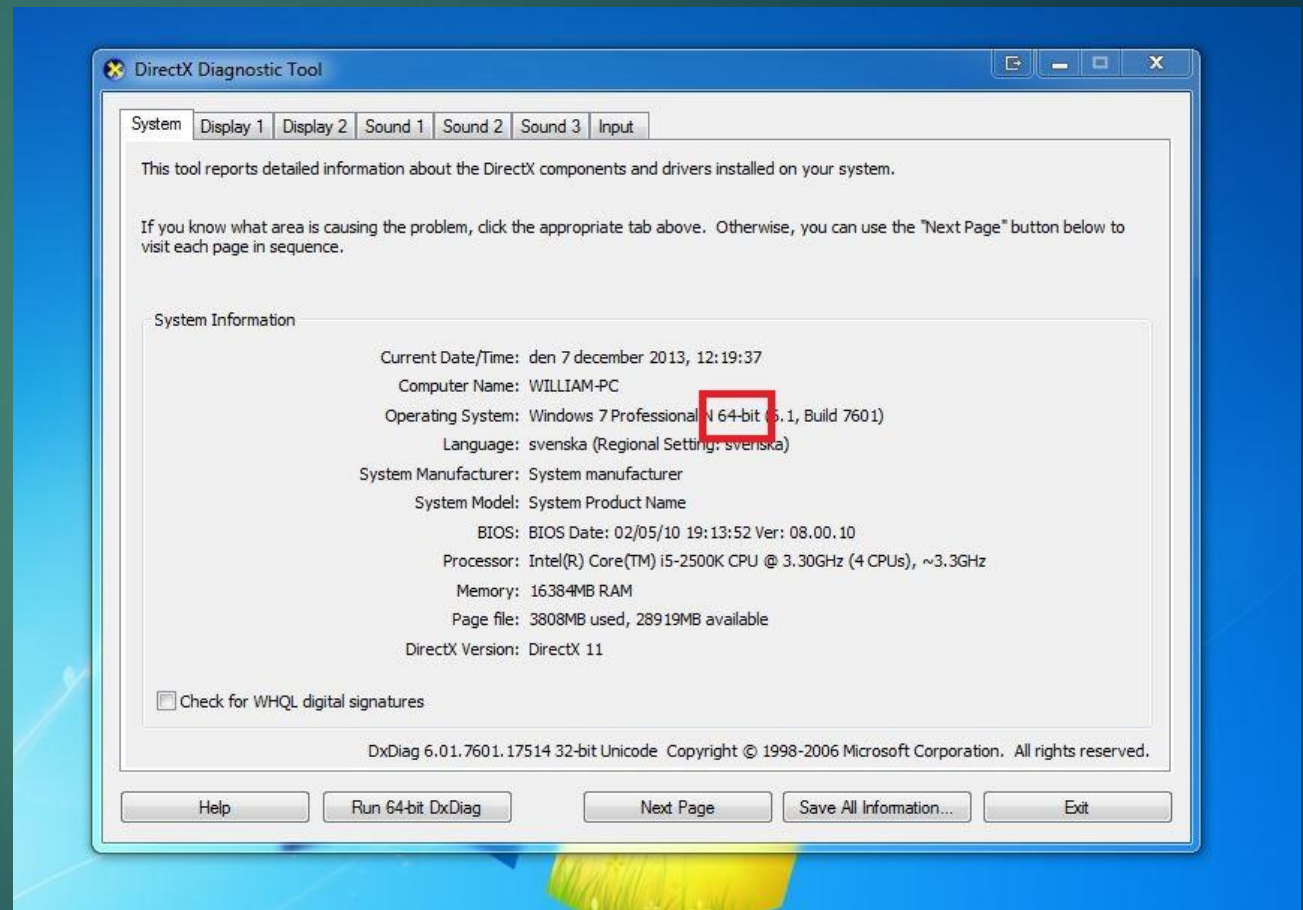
DirectX Diagnostic Tool

System | Display 1 | Display 2 | Sound 1 | Sound 2 | Sound 3 | Input

This tool reports detailed information about the DirectX components and drivers installed on your system.

If you know what area is causing the problem, click the appropriate tab above. Otherwise, you can use the "Next Page" button below to visit each page in sequence.

System Information

Current Date/Time: den 7 december 2013, 12:19:37
Computer Name: WILLIAM-PC
Operating System: Windows 7 Professional N 64-bit (6.1, Build 7601)
Language: svenska (Regional Setting: svenska)
System Manufacturer: System manufacturer
System Model: System Product Name
BIOS: BIOS Date: 02/05/10 19:13:52 Ver: 08.00.10
Processor: Intel(R) Core(TM) i5-2500K CPU @ 3.30GHz (4 CPUs), ~3.3GHz
Memory: 16384MB RAM
Page file: 3808MB used, 28919MB available
DirectX Version: DirectX 11

Check for WHQL digital signatures

DxDiag 6.01.7601.17514 32-bit Unicode Copyright © 1998-2006 Microsoft Corporation. All rights reserved.

Help | Run 64-bit DxDiag | Next Page | Save All Information... | Exit